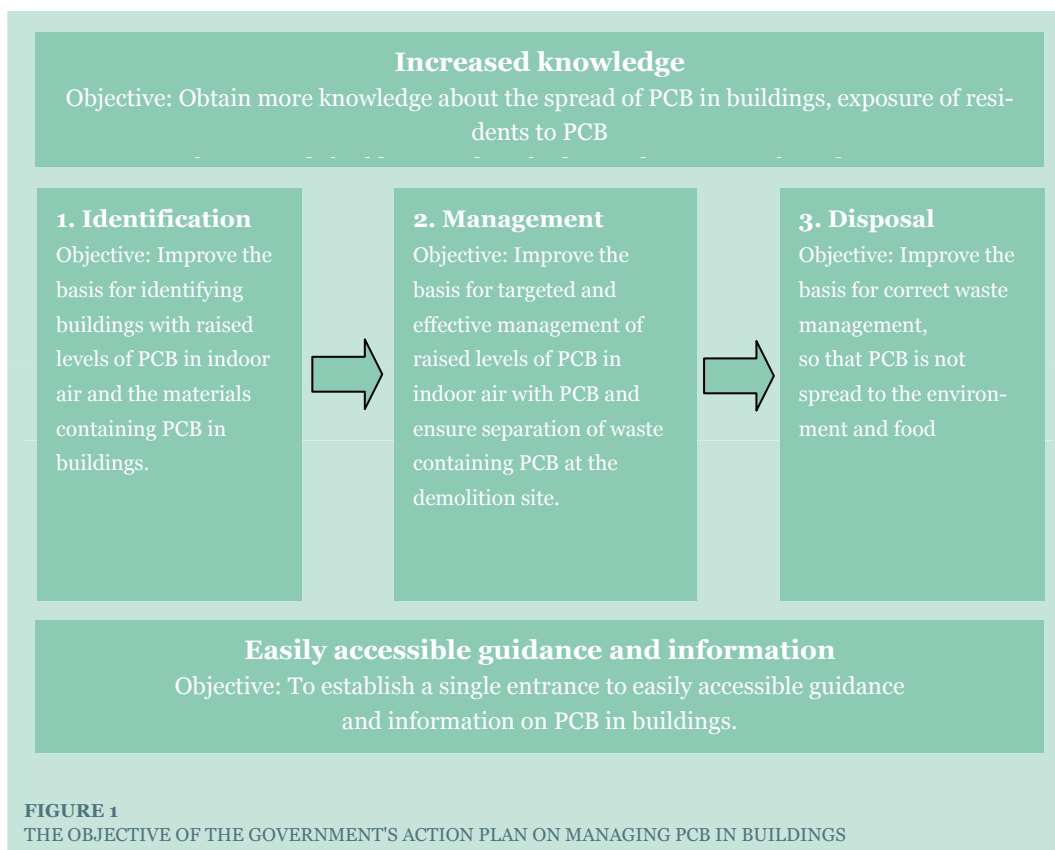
**Increased knowledge**

Objective: Obtain more knowledge about the spread of PCB in buildings, exposure of residents to PCB

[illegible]

**1. Identification**

Objective: Improve the basis for identifying buildings with raised levels of PCB in indoor air and the materials containing PCB in buildings.

**2. Management**

Objective: Improve the basis for targeted and effective management of raised levels of PCB in indoor air with PCB and ensure separation of waste containing PCB at the demolition site.

**3. Disposal**

Objective: Improve the basis for correct waste management, so that PCB is not spread to the environment and food

**Easily accessible guidance and information**

Objective: To establish a single entrance to easily accessible guidance and information on PCB in buildings.

**FIGURE 1**

THE OBJECTIVE OF THE GOVERNMENT'S ACTION PLAN ON MANAGING PCB IN BUILDINGS